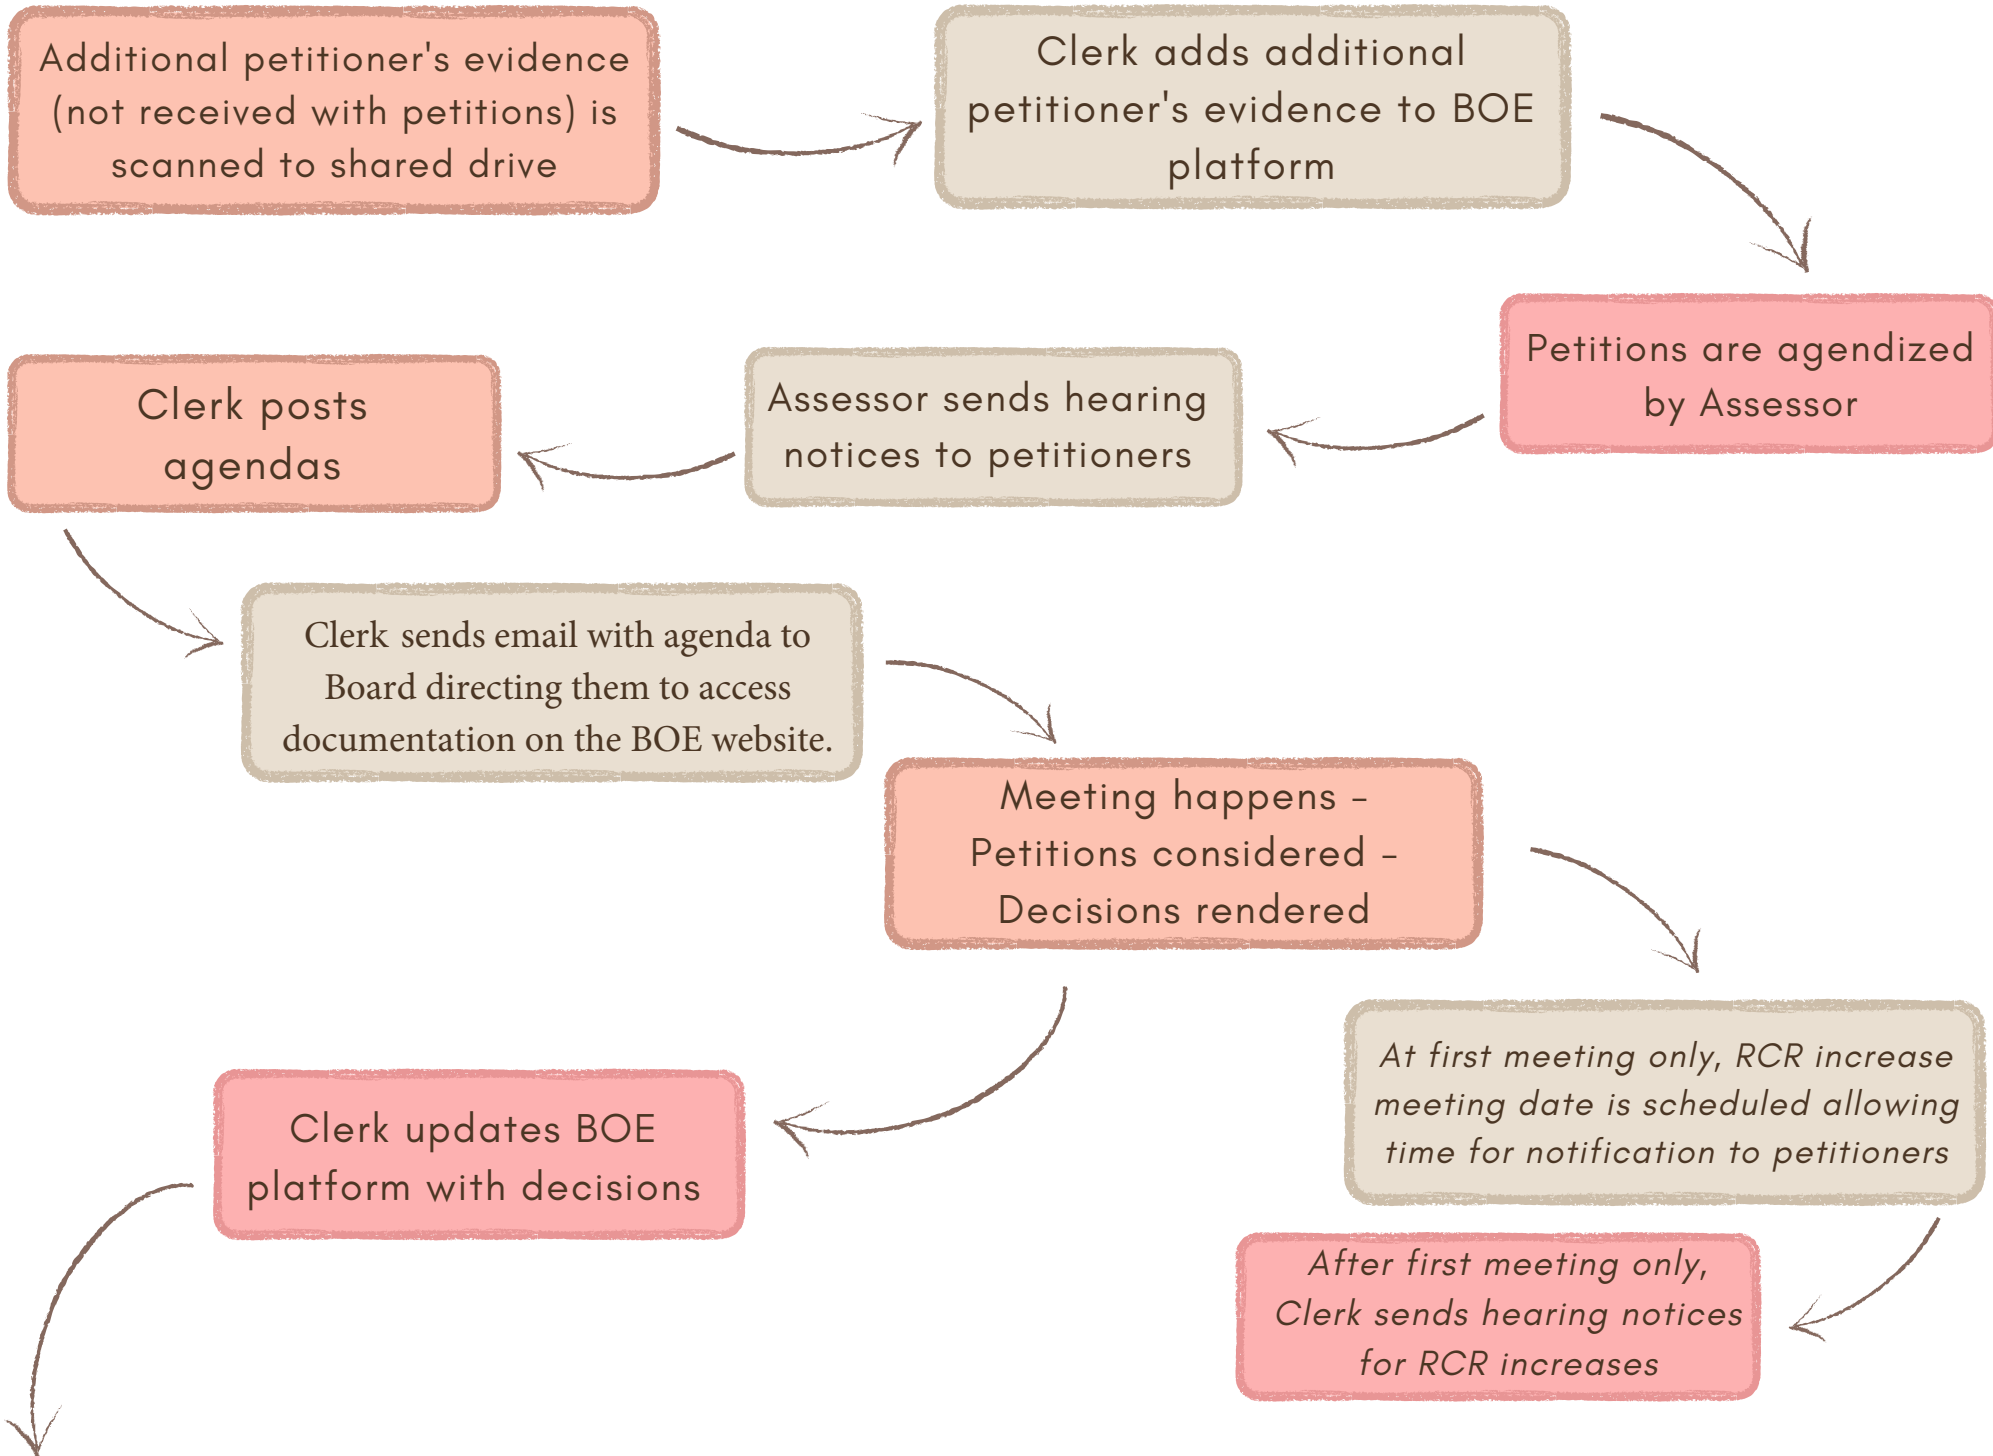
Additional petitioner's evidence (not received with petitions) is scanned to shared drive

Clerk adds additional petitioner's evidence to BOE platform

Petitions are agendized by Assessor

Assessor sends hearing notices to petitioners

Clerk posts agendas

Clerk sends email with agenda to Board directing them to access documentation on the BOE website.

Meeting happens – Petitions considered – Decisions rendered

At first meeting only, RCR increase meeting date is scheduled allowing time for notification to petitioners

After first meeting only, Clerk sends hearing notices for RCR increases

Clerk updates BOE platform with decisions